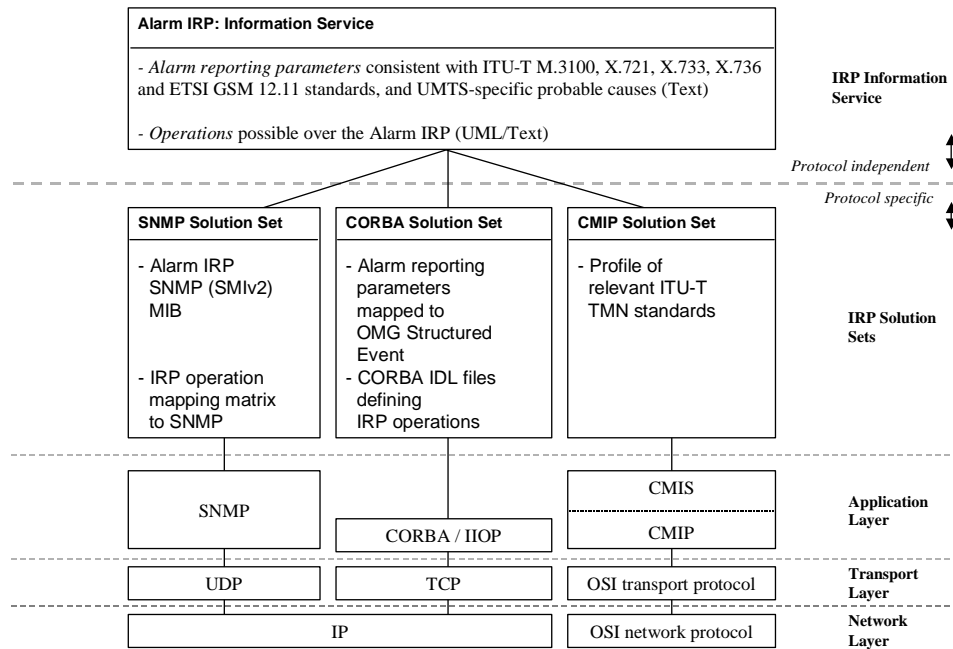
Alarm IRP: Information Service

- *Alarm reporting parameters* consistent with ITU-T M.3100, X.721, X.733, X.736 and ETSI GSM 12.11 standards, and UMTS-specific probable causes (Text)

- *Operations* possible over the Alarm IRP (UML/Text)

IRP Information Service

Protocol independent

Protocol specific

SNMP Solution Set

- Alarm IRP SNMP (SMIv2) MIB

- IRP operation mapping matrix to SNMP

CORBA Solution Set

- Alarm reporting parameters mapped to OMG Structured Event

- CORBA IDL files defining IRP operations

CMIP Solution Set

- Profile of relevant ITU-T TMN standards

IRP Solution Sets

SNMP

CORBA / IIOP

CMIS

CMIP

Application Layer

UDP

TCP

OSI transport protocol

Transport Layer

IP

OSI network protocol

Network Layer